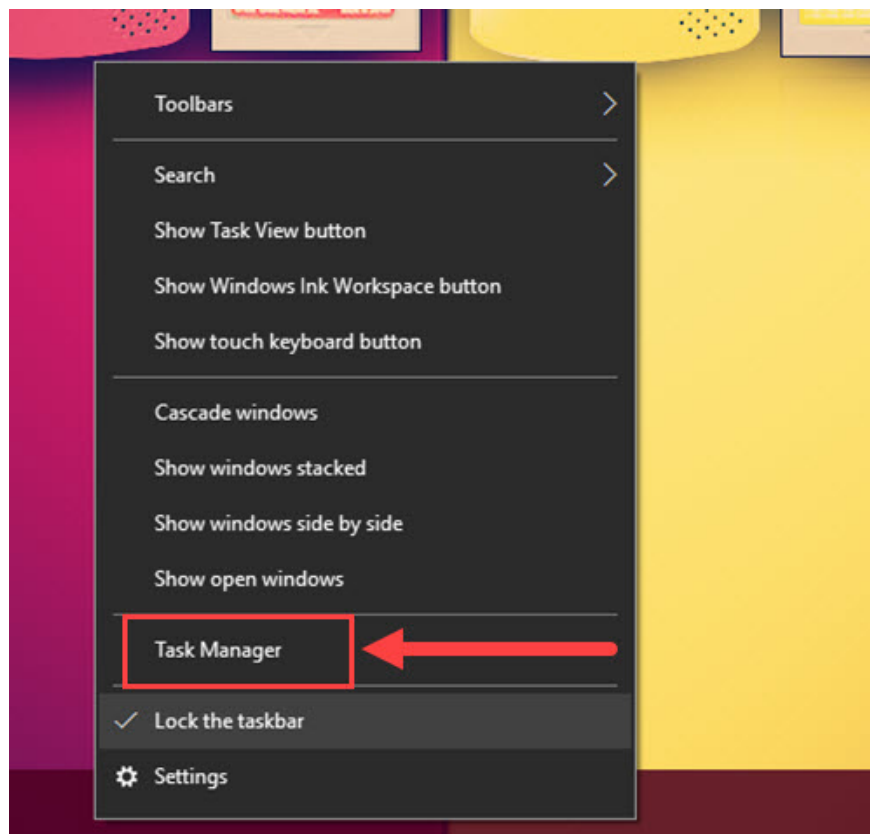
Toolbars

Search
Show Task View button
Show Windows Ink Workspace button
Show touch keyboard button

Cascade windows
Show windows stacked
Show windows side by side
Show open windows

Task Manager

Lock the taskbar
Settings